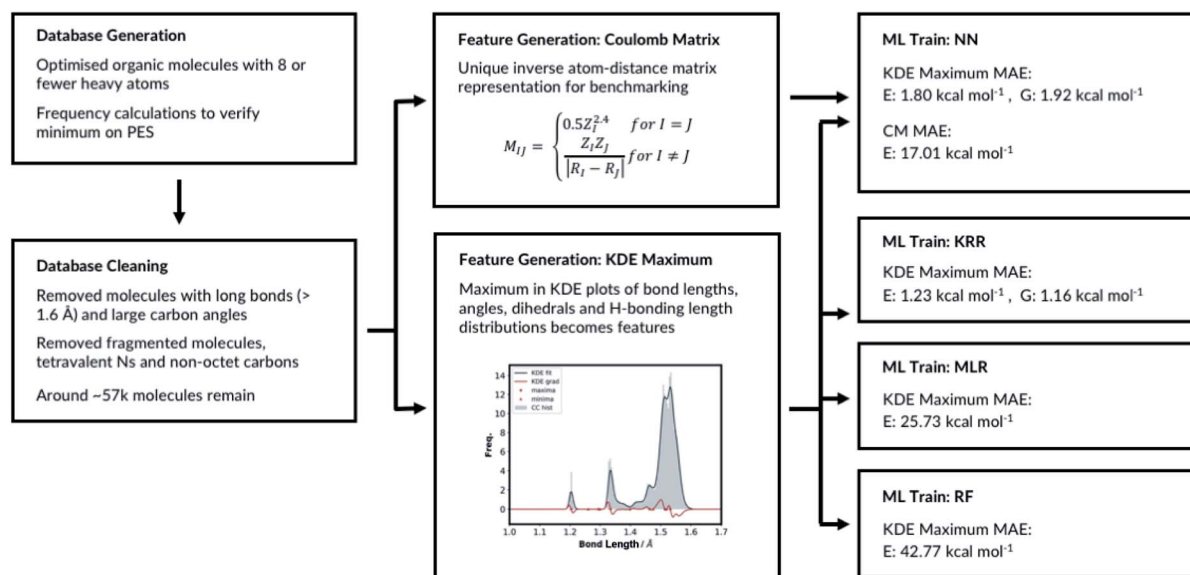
Database Generation

Optimised organic molecules with 8 or fewer heavy atoms

Frequency calculations to verify minimum on PES

Database Cleaning

Removed molecules with long bonds (> 1.6 Å) and large carbon angles

Removed fragmented molecules, tetravalent Ns and non-octet carbons

Around ~57k molecules remain

Feature Generation: Coulomb Matrix

Unique inverse atom-distance matrix representation for benchmarking

$M_{IJ} = \begin{cases} 0.5Z_I^{2.4} & for\ I = J \\ \frac{Z_I Z_J}{|R_I - R_J|} & for\ I \neq J \end{cases}$

Feature Generation: KDE Maximum

Maximum in KDE plots of bond lengths, angles, dihedrals and H-bonding length distributions becomes features

KDE fit
KDE grad
maxima
minima
CC hist

Freq.

14
12
10
8
6
4
2
0

1.0 1.1 1.2 1.3 1.4 1.5 1.6 1.7

Bond Length / Å

ML Train: NN

KDE Maximum MAE:
E: 1.80 kcal mol$^{-1}$ , G: 1.92 kcal mol$^{-1}$

CM MAE:
E: 17.01 kcal mol$^{-1}$

ML Train: KRR

KDE Maximum MAE:
E: 1.23 kcal mol$^{-1}$ , G: 1.16 kcal mol$^{-1}$

ML Train: MLR

KDE Maximum MAE:
E: 25.73 kcal mol$^{-1}$

ML Train: RF

KDE Maximum MAE:
E: 42.77 kcal mol$^{-1}$